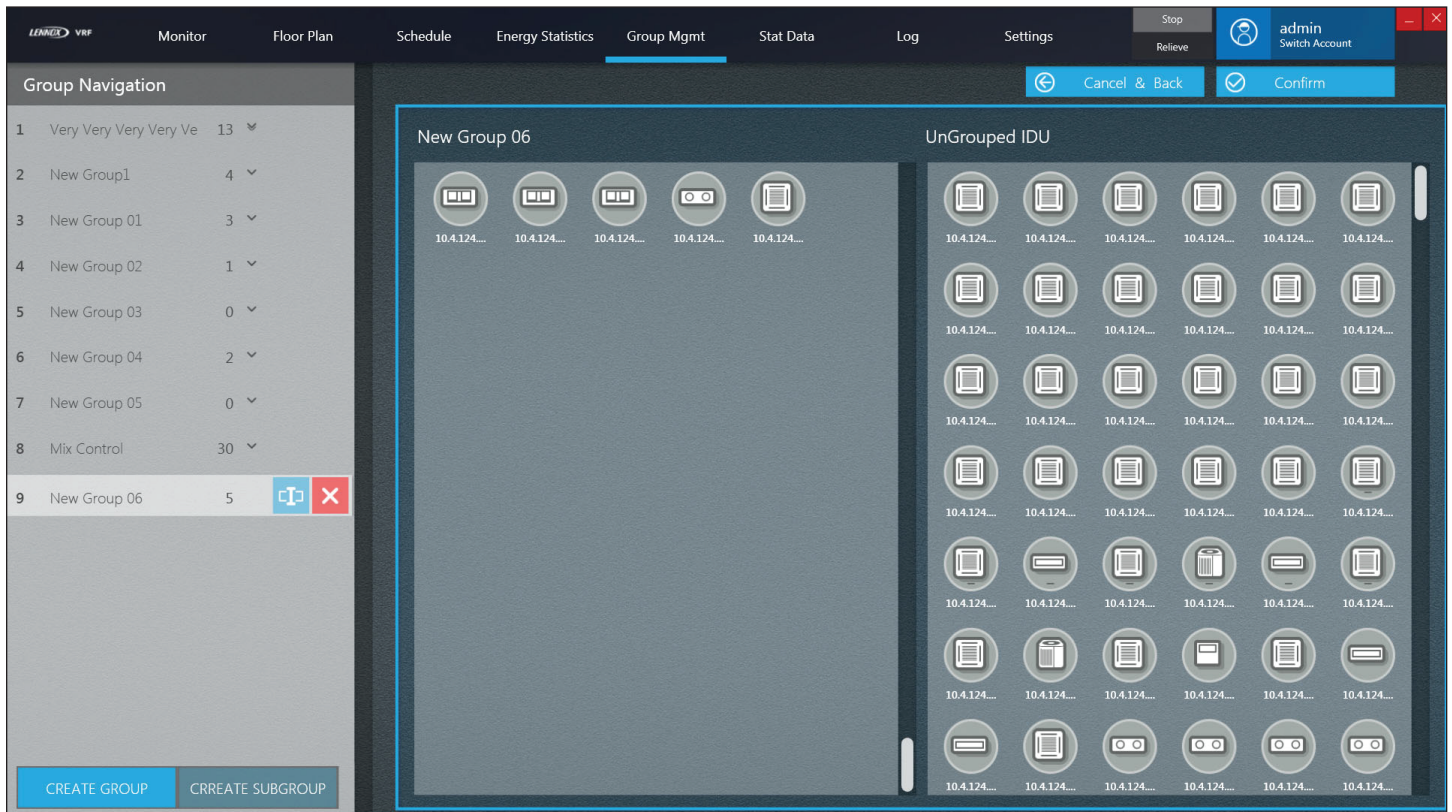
LENNOX VRF Monitor Floor Plan Schedule Energy Statistics Group Mgmt Stat Data Log Settings Stop Relieve admin Switch Account

Group Navigation

Cancel & Back Confirm

1 Very Very Very Very Ve 13
2 New Group1 4
3 New Group 01 3
4 New Group 02 1
5 New Group 03 0
6 New Group 04 2
7 New Group 05 0
8 Mix Control 30
9 New Group 06 5

New Group 06

10.4.124.... 10.4.124.... 10.4.124.... 10.4.124.... 10.4.124....

UnGrouped IDU

10.4.124.... 10.4.124.... 10.4.124.... 10.4.124.... 10.4.124.... 10.4.124....
10.4.124.... 10.4.124.... 10.4.124.... 10.4.124.... 10.4.124.... 10.4.124....
10.4.124.... 10.4.124.... 10.4.124.... 10.4.124.... 10.4.124.... 10.4.124....
10.4.124.... 10.4.124.... 10.4.124.... 10.4.124.... 10.4.124.... 10.4.124....
10.4.124.... 10.4.124.... 10.4.124.... 10.4.124.... 10.4.124.... 10.4.124....
10.4.124.... 10.4.124.... 10.4.124.... 10.4.124.... 10.4.124.... 10.4.124....
10.4.124.... 10.4.124.... 10.4.124.... 10.4.124.... 10.4.124.... 10.4.124....

CREATE GROUP CRREATE SUBGROUP